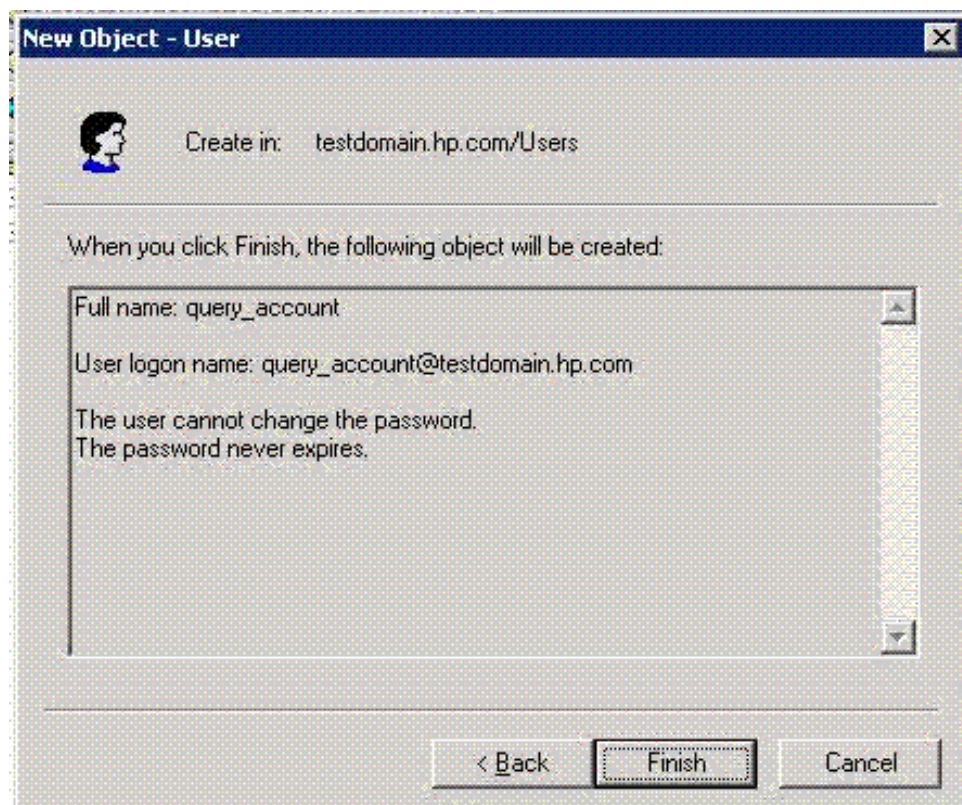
New Object - User

Create in: testdomain.hp.com/Users

When you click Finish, the following object will be created:

Full name: query_account

User logon name: query_account@testdomain.hp.com

The user cannot change the password.
The password never expires.

< Back
Finish
Cancel